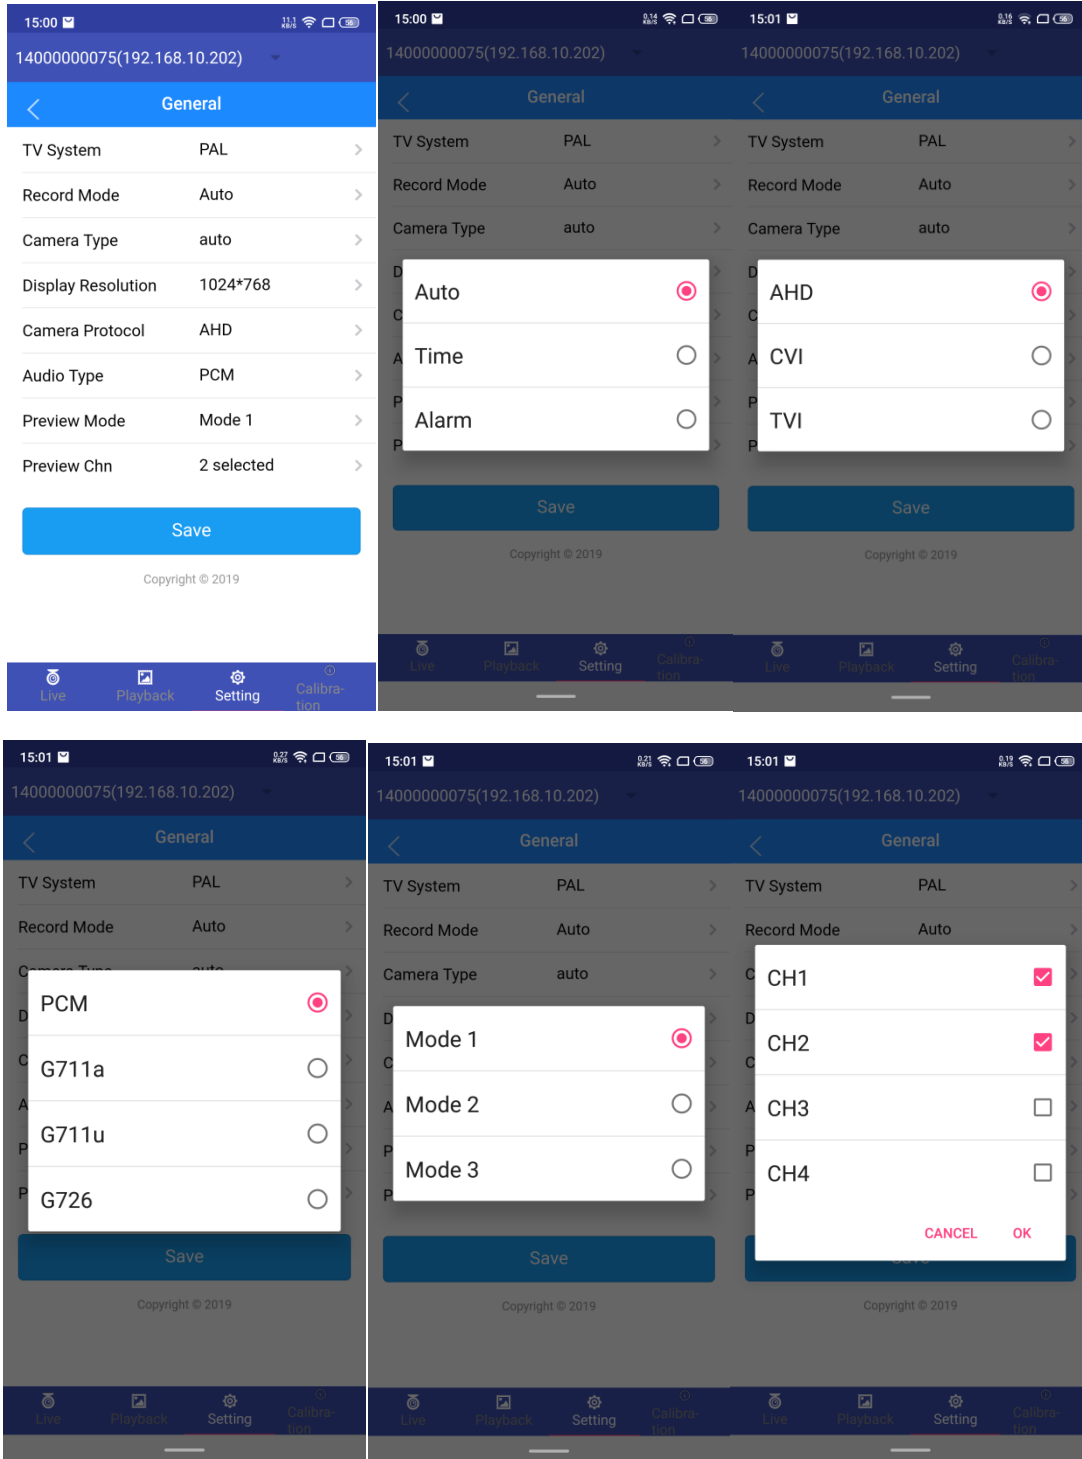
15:00
14000000075(192.168.10.202)
General

| | |
|---|---|
| TV System | PAL |
| Record Mode | Auto |
| Camera Type | auto |
| Display Resolution | 1024*768 |
| Camera Protocol | AHD |
| Audio Type | PCM |
| Preview Mode | Mode 1 |
| Preview Chn | 2 selected |

Save
Copyright © 2019
Live Playback Setting Calibration

15:00
14000000075(192.168.10.202)
General
TV System PAL
Record Mode Auto
Camera Type auto
Auto
Time
Alarm
Save
Copyright © 2019
Live Playback Setting Calibration

15:01
14000000075(192.168.10.202)
General
TV System PAL
Record Mode Auto
Camera Type auto
AHD
CVI
TVI
Save
Copyright © 2019
Live Playback Setting Calibration

15:01
14000000075(192.168.10.202)
General
TV System PAL
Record Mode Auto
PCM
G711a
G711u
G726
Save
Copyright © 2019
Live Playback Setting Calibration

15:01
14000000075(192.168.10.202)
General
TV System PAL
Record Mode Auto
Camera Type auto
Mode 1
Mode 2
Mode 3
Save
Copyright © 2019
Live Playback Setting Calibration

15:01
14000000075(192.168.10.202)
General
TV System PAL
Record Mode Auto
CH1
CH2
CH3
CH4
CANCEL OK
Copyright © 2019
Live Playback Setting Calibration